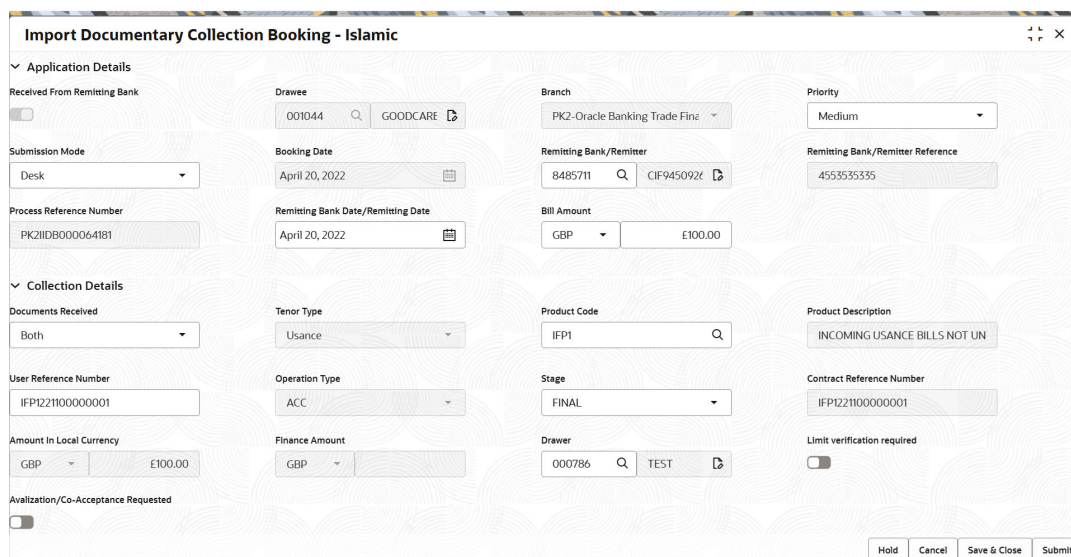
Import Documentary Collection Booking - Islamic

Application Details

Received From Remitting Bank

Drawee
001044 GOODCARE

Branch
PK2-Oracle Banking Trade Fina

Priority
Medium

Submission Mode
Desk

Booking Date
April 20, 2022

Remitting Bank/Remitter
8485711 CIF945092(

Remitting Bank/Remitter Reference
4553535335

Process Reference Number
PK2IIDB000064181

Remitting Bank Date/Remitting Date
April 20, 2022

Bill Amount
GBP £100.00

Collection Details

Documents Received
Both

Tenor Type
Usance

Product Code
IFP1

Product Description
INCOMING USANCE BILLS NOT UN

User Reference Number
IFP1221100000001

Operation Type
ACC

Stage
FINAL

Contract Reference Number
IFP1221100000001

Amount In Local Currency
GBP £100.00

Finance Amount
GBP

Drawer
000786 TEST

Limit verification required

Avalization/Co-Acceptance Requested

Hold Cancel Save & Close Submi